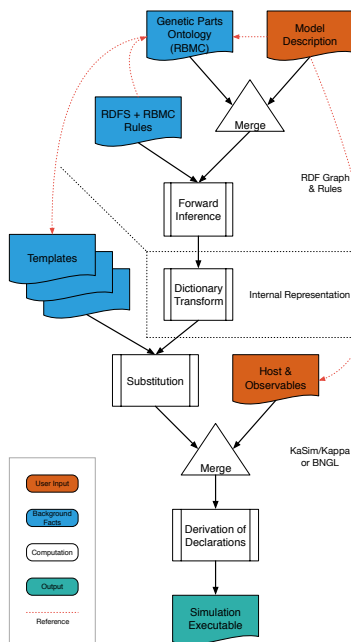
Genetic Parts Ontology (RBMC)

Model Description

RDFS + RBMC Rules

Merge

RDF Graph & Rules

Forward Inference

Templates

Dictionary Transform

Internal Representation

Substitution

Host & Observables

KaSim/Kappa or BNGL

Merge

Derivation of Declarations

Simulation Executable

User Input

Background Facts

Computation

Output

Reference